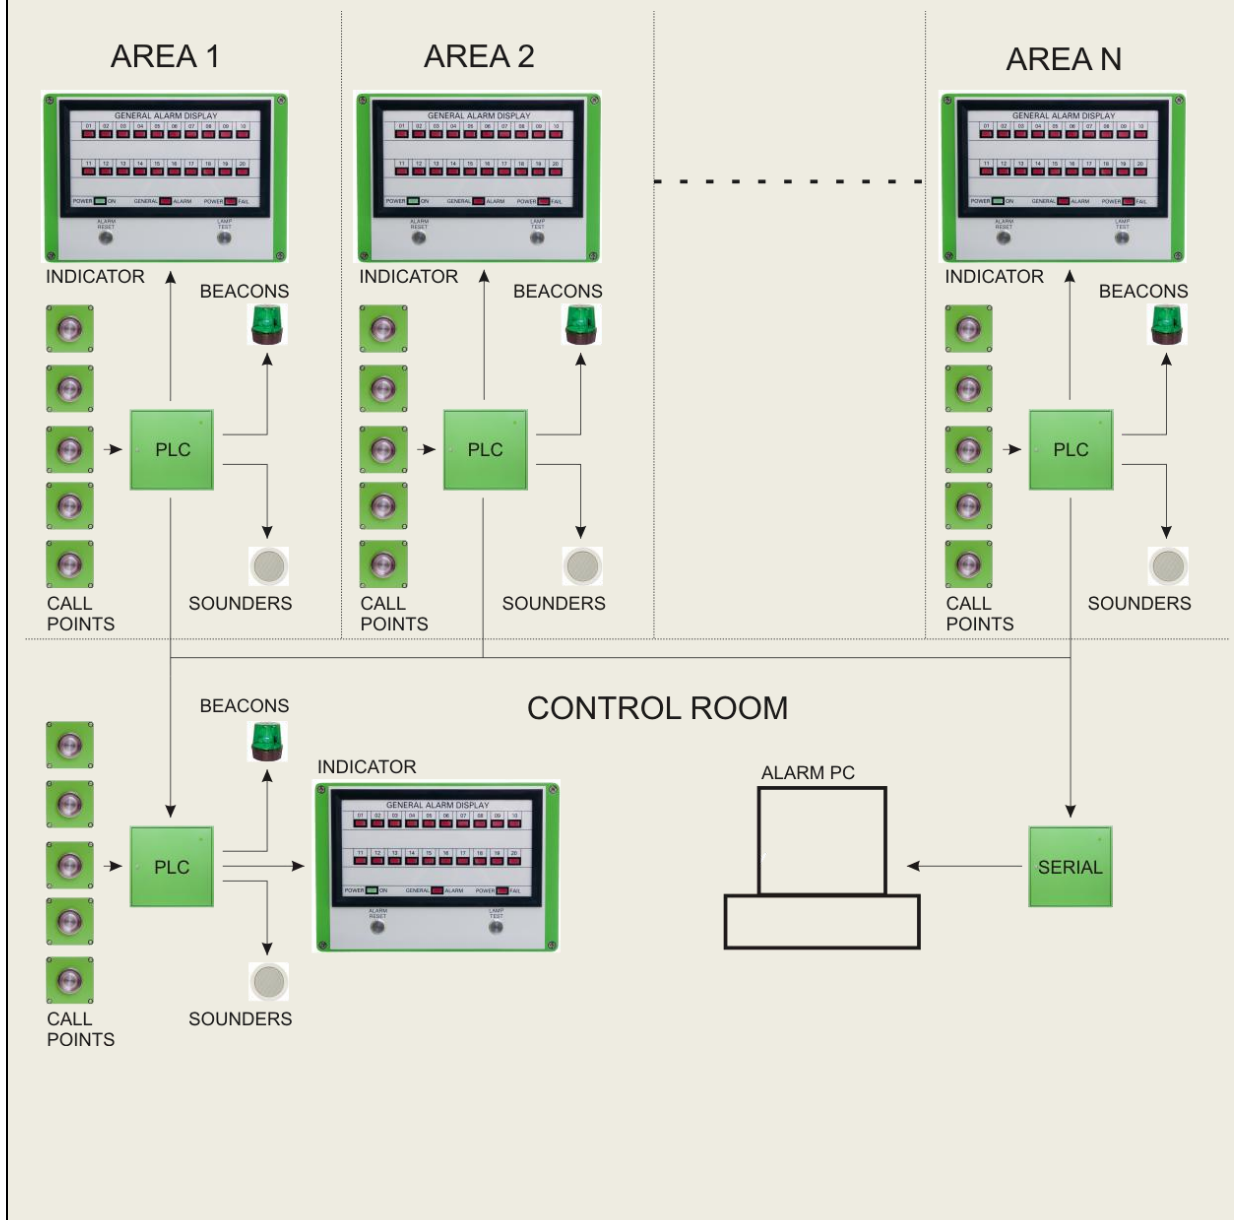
AREA 1

GENERAL ALARM DISPLAY
01 02 03 04 05 06 07 08 09 10
11 12 13 14 15 16 17 18 19 20
POWER ON GENERAL ALARM POWER FAIL
ALARM RESET LAMP TEST

INDICATOR
BEACONS
PLC
CALL POINTS
SOUNDERS

AREA 2

GENERAL ALARM DISPLAY
01 02 03 04 05 06 07 08 09 10
11 12 13 14 15 16 17 18 19 20
POWER ON GENERAL ALARM POWER FAIL
ALARM RESET LAMP TEST

INDICATOR
BEACONS
PLC
CALL POINTS
SOUNDERS

AREA N

GENERAL ALARM DISPLAY
01 02 03 04 05 06 07 08 09 10
11 12 13 14 15 16 17 18 19 20
POWER ON GENERAL ALARM POWER FAIL
ALARM RESET LAMP TEST

INDICATOR
BEACONS
PLC
CALL POINTS
SOUNDERS

CONTROL ROOM

BEACONS
INDICATOR

GENERAL ALARM DISPLAY
01 02 03 04 05 06 07 08 09 10
11 12 13 14 15 16 17 18 19 20
POWER ON GENERAL ALARM POWER FAIL
ALARM RESET LAMP TEST

PLC
ALARM PC
SERIAL
CALL POINTS
SOUNDERS